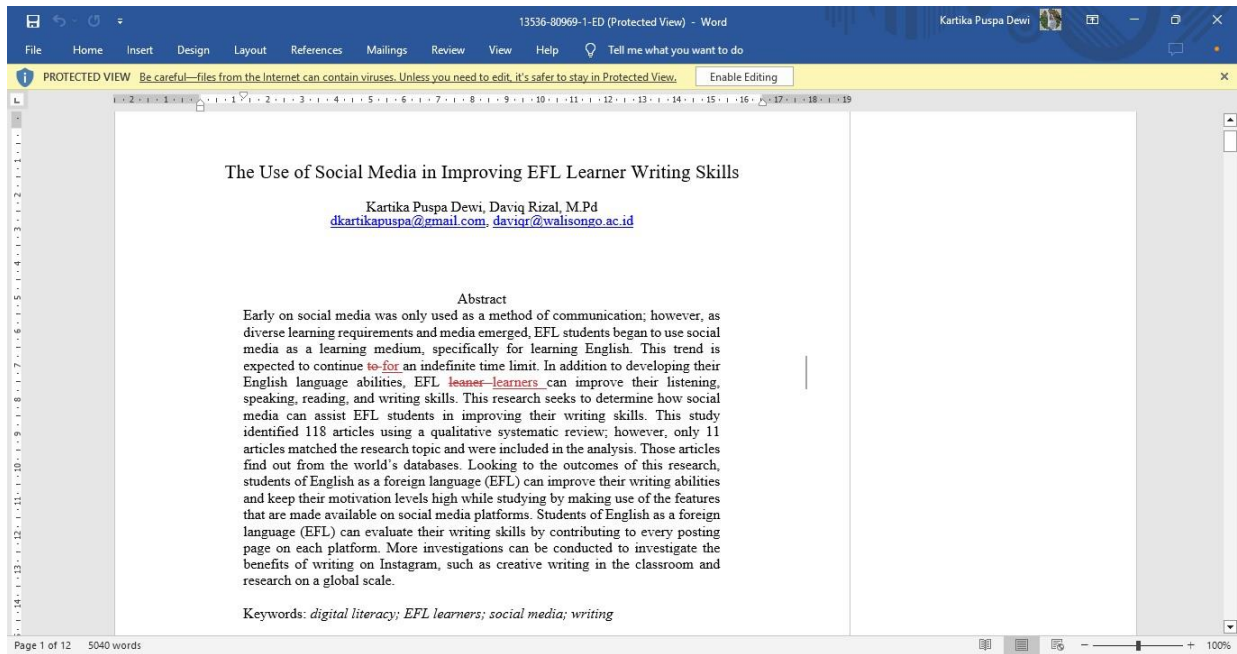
13536-80969-1-ED (Protected View) - Word

Kartika Puspa Dewi

File Home Insert Design Layout References Mailings Review View Help Tell me what you want to do

PROTECTED VIEW Be careful—files from the Internet can contain viruses. Unless you need to edit, it's safer to stay in Protected View. Enable Editing

The Use of Social Media in Improving EFL Learner Writing Skills

Kartika Puspa Dewi, Daviq Rizal, M.Pd
dkartikapuspa@gmail.com, daviqr@walisongo.ac.id

Abstract
Early on social media was only used as a method of communication; however, as diverse learning requirements and media emerged, EFL students began to use social media as a learning medium, specifically for learning English. This trend is expected to continue to for an indefinite time limit. In addition to developing their English language abilities, EFL leaner learners can improve their listening, speaking, reading, and writing skills. This research seeks to determine how social media can assist EFL students in improving their writing skills. This study identified 118 articles using a qualitative systematic review; however, only 11 articles matched the research topic and were included in the analysis. Those articles find out from the world's databases. Looking to the outcomes of this research, students of English as a foreign language (EFL) can improve their writing abilities and keep their motivation levels high while studying by making use of the features that are made available on social media platforms. Students of English as a foreign language (EFL) can evaluate their writing skills by contributing to every posting page on each platform. More investigations can be conducted to investigate the benefits of writing on Instagram, such as creative writing in the classroom and research on a global scale.

Keywords: digital literacy; EFL learners; social media; writing

Page 1 of 12 5040 words 100%